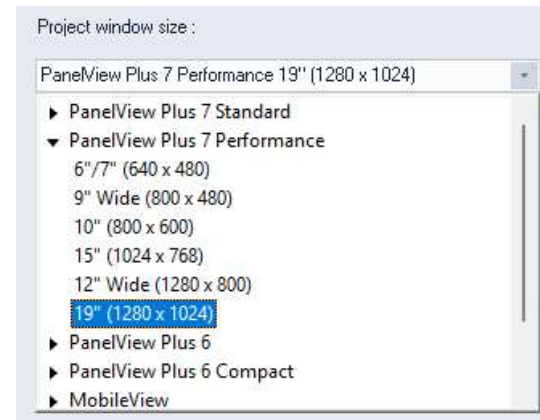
Project window size :

PanelView Plus 7 Performance 19" (1280 x 1024)

PanelView Plus 7 Standard
PanelView Plus 7 Performance
6"/7" (640 x 480)
9" Wide (800 x 480)
10" (800 x 600)
15" (1024 x 768)
12" Wide (1280 x 800)
19" (1280 x 1024)
PanelView Plus 6
PanelView Plus 6 Compact
MobileView